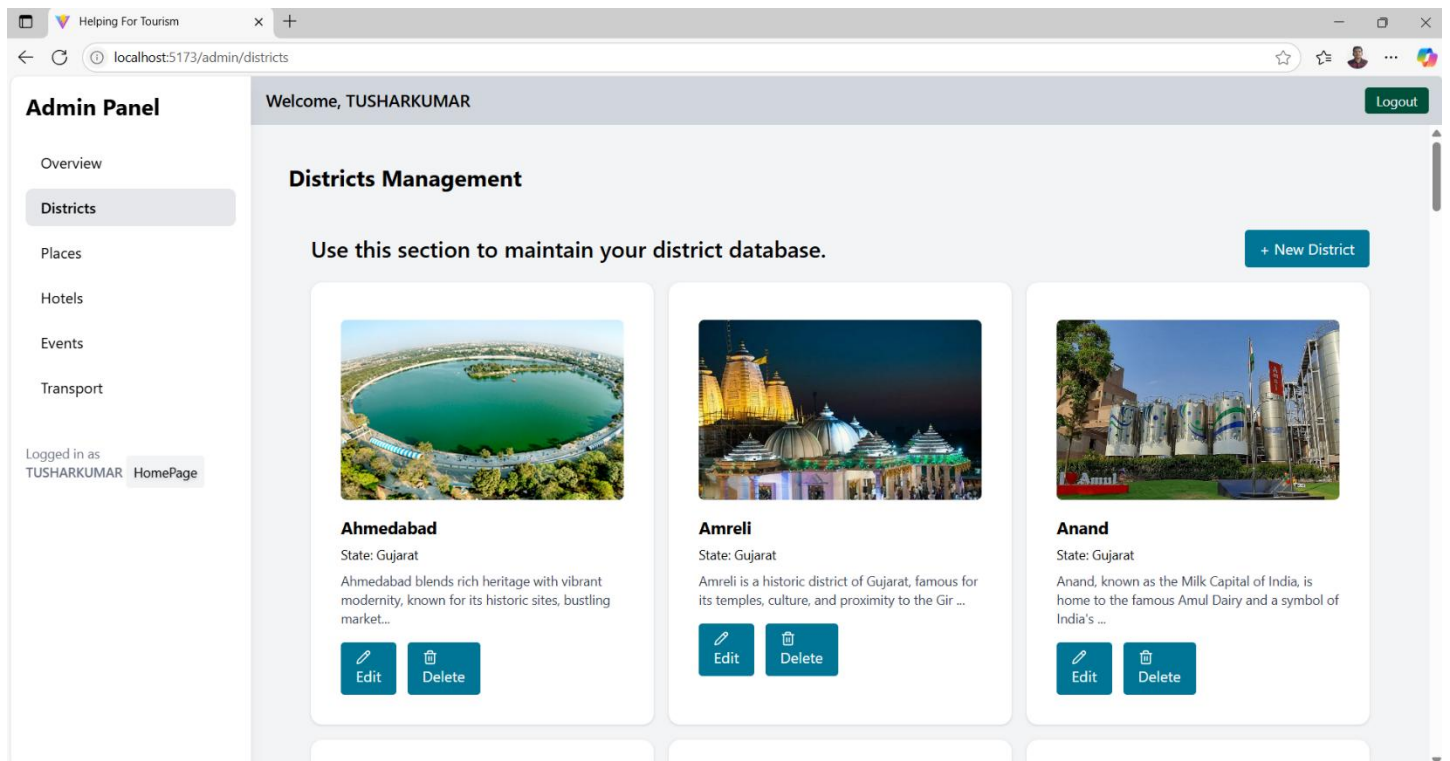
Helping For Tourism
localhost:5173/admin/districts

Admin Panel

Overview
Districts
Places
Hotels
Events
Transport

Logged in as
TUSHARKUMAR HomePage

Welcome, TUSHARKUMAR
Logout

Districts Management

Use this section to maintain your district database.
+ New District

Ahmedabad
State: Gujarat
Ahmedabad blends rich heritage with vibrant modernity, known for its historic sites, bustling market...
Edit Delete

Amreli
State: Gujarat
Amreli is a historic district of Gujarat, famous for its temples, culture, and proximity to the Gir ...
Edit Delete

Anand
State: Gujarat
Anand, known as the Milk Capital of India, is home to the famous Amul Dairy and a symbol of India's ...
Edit Delete